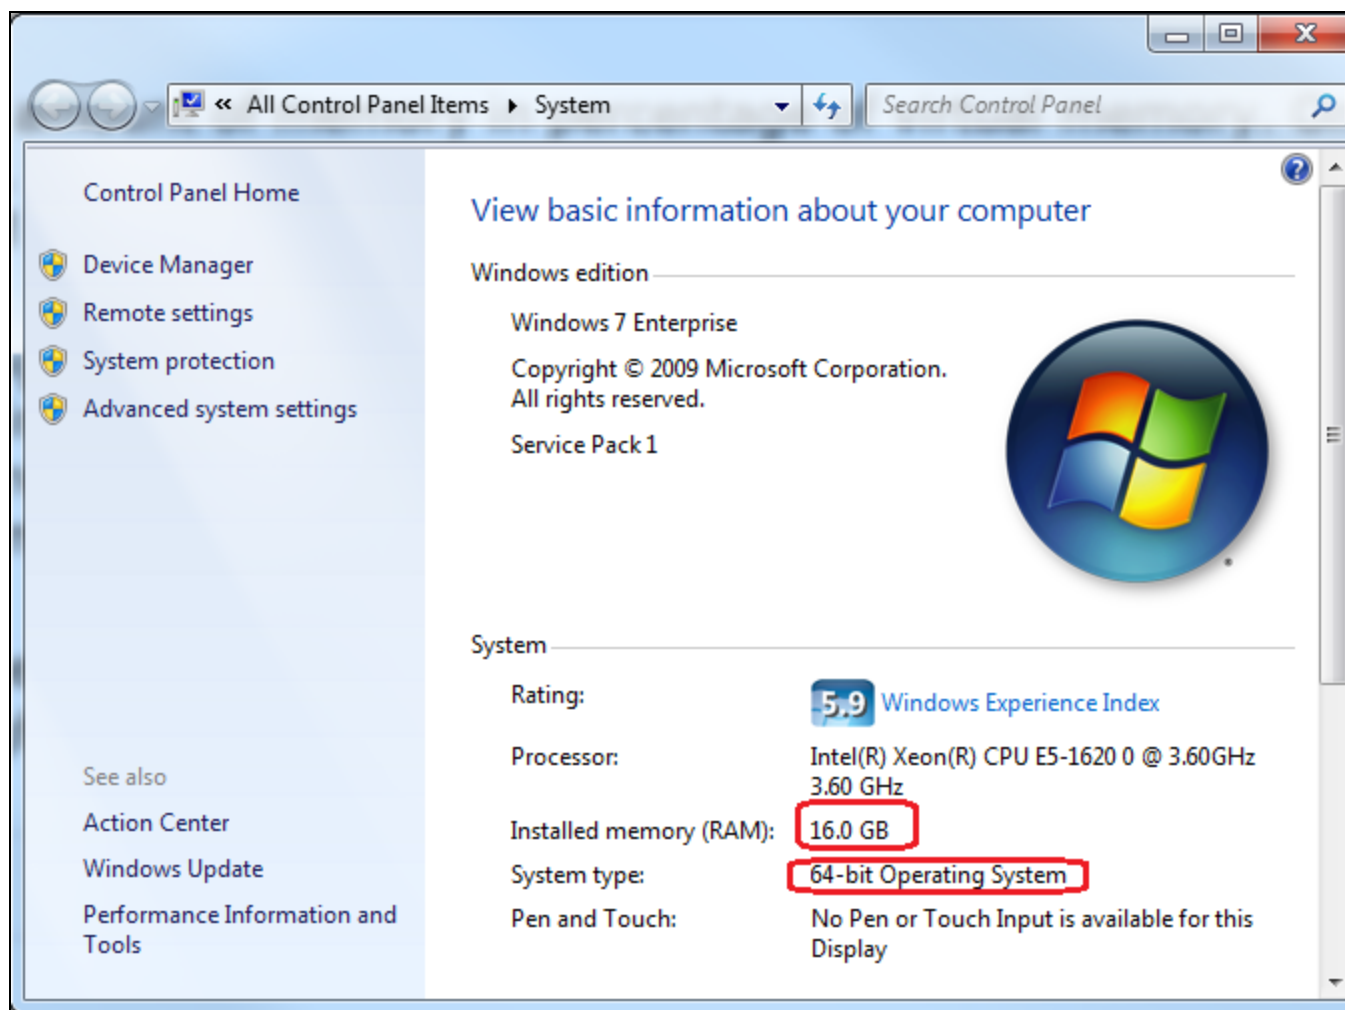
« All Control Panel Items ▸ System

Search Control Panel

Control Panel Home

Device Manager

Remote settings

System protection

Advanced system settings

See also

Action Center

Windows Update

Performance Information and Tools

View basic information about your computer

Windows edition

Windows 7 Enterprise

Copyright © 2009 Microsoft Corporation. All rights reserved.

Service Pack 1

System

Rating: 5.9 Windows Experience Index

Processor: Intel(R) Xeon(R) CPU E5-1620 0 @ 3.60GHz 3.60 GHz

Installed memory (RAM): 16.0 GB

System type: 64-bit Operating System

Pen and Touch: No Pen or Touch Input is available for this Display